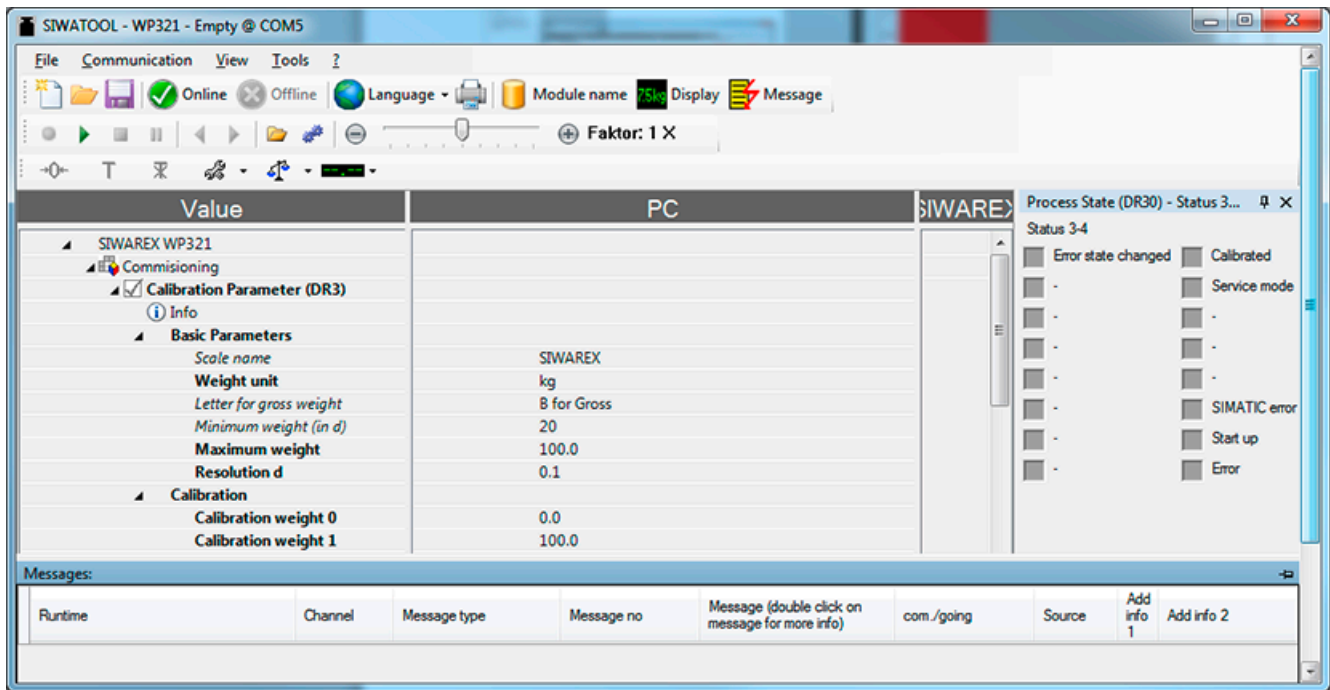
SIWATOOL - WP321 - Empty @ COM5

File Communication View Tools ?

Online Offline Language Module name 25kg Display Message

Faktor: 1 ✕

Value | PC | SIWAREX

| Value | PC |
|---|---|
| SIWAREX WP321 | |
| Commisioning | |
| Calibration Parameter (DR3) | |
| Info | |
| Basic Parameters | |
| Scale name | SIWAREX |
| Weight unit | kg |
| Letter for gross weight | B for Gross |
| Minimum weight (in d) | 20 |
| Maximum weight | 100.0 |
| Resolution d | 0.1 |
| Calibration | |
| Calibration weight 0 | 0.0 |
| Calibration weight 1 | 100.0 |

Process State (DR30) - Status 3...

Status 3-4

| | |
|---|---|
| Error state changed | Calibrated |
| - | Service mode |
| - | - |
| - | - |
| - | - |
| - | SIMATIC error |
| - | Start up |
| - | Error |

Messages:

| Runtime | Channel | Message type | Message no | Message (double click on message for more info) | com./going | Source | Add info 1 | Add info 2 |
|---|---|---|---|---|---|---|---|---|